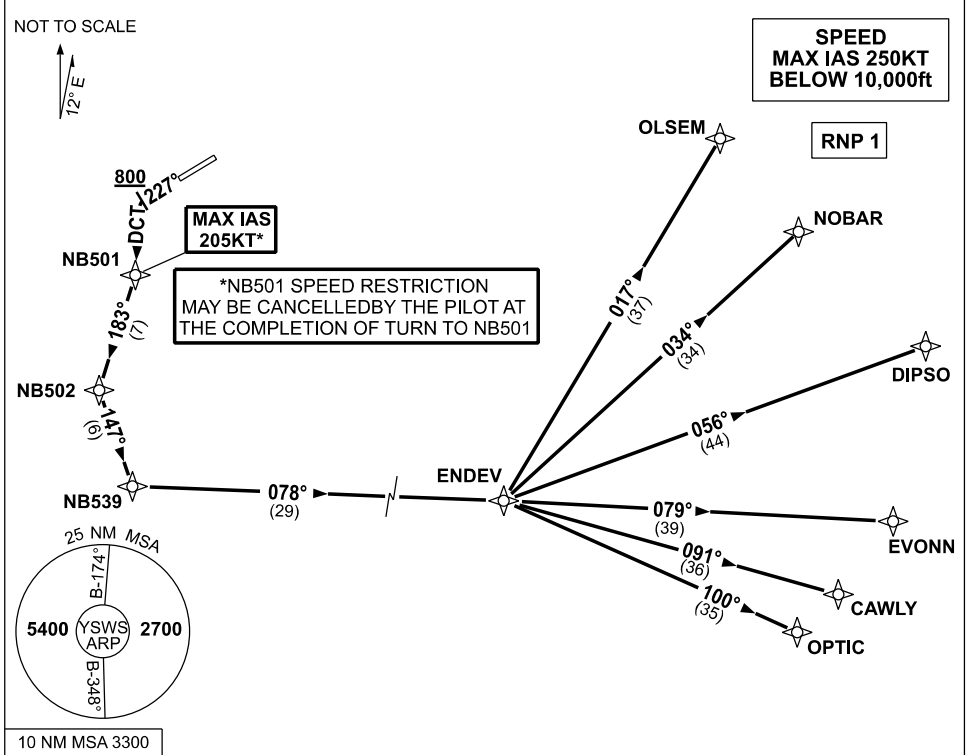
NOT TO SCALE

12° E

SPEED
MAX IAS 250KT
BELOW 10,000ft

RNP 1

800
DCT 227°

MAX IAS
205KT*

NB501

*NB501 SPEED RESTRICTION
MAY BE CANCELLEDBY THE PILOT AT
THE COMPLETION OF TURN TO NB501

183°
(7)

NB502

147°
(6)

NB539

078°
(29)

ENDEV

OLSEM

017°
(37)

NOBAR

034°
(34)

DIPSO

056°
(44)

079°
(39)

EVONN

091°
(36)

CAWLY

100°
(35)

OPTIC

25 NM MSA

B-174°

5400

YSWS
ARP

2700

B-348°

10 NM MSA 3300